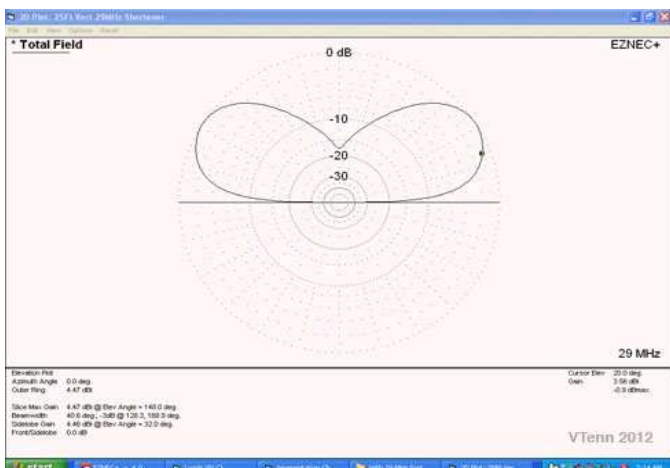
20 Plot: 25Ft Vert 29MHz Shortener

File Edit View Options Reset

* Total Field

0 dB

EZNEC+

-10

-20

-30

29 MHz

Elevation Plot
Azimuth Angle 0.0 deg.
Outer Ring 4.47 dBi

Slice Max Gain 4.47 dBi @ Elev Angle = 140.0 deg.
Beamwidth 40.6 deg.; -3dB @ 128.3, 168.9 deg.
Sidelobe Gain 4.46 dBi @ Elev Angle = 32.0 deg.
Front/Sidelobe 0.0 dB

Cursor Elev 20.0 deg.
Gain 3.56 dBi
-0.9 dBmax

VTenn 2012

start